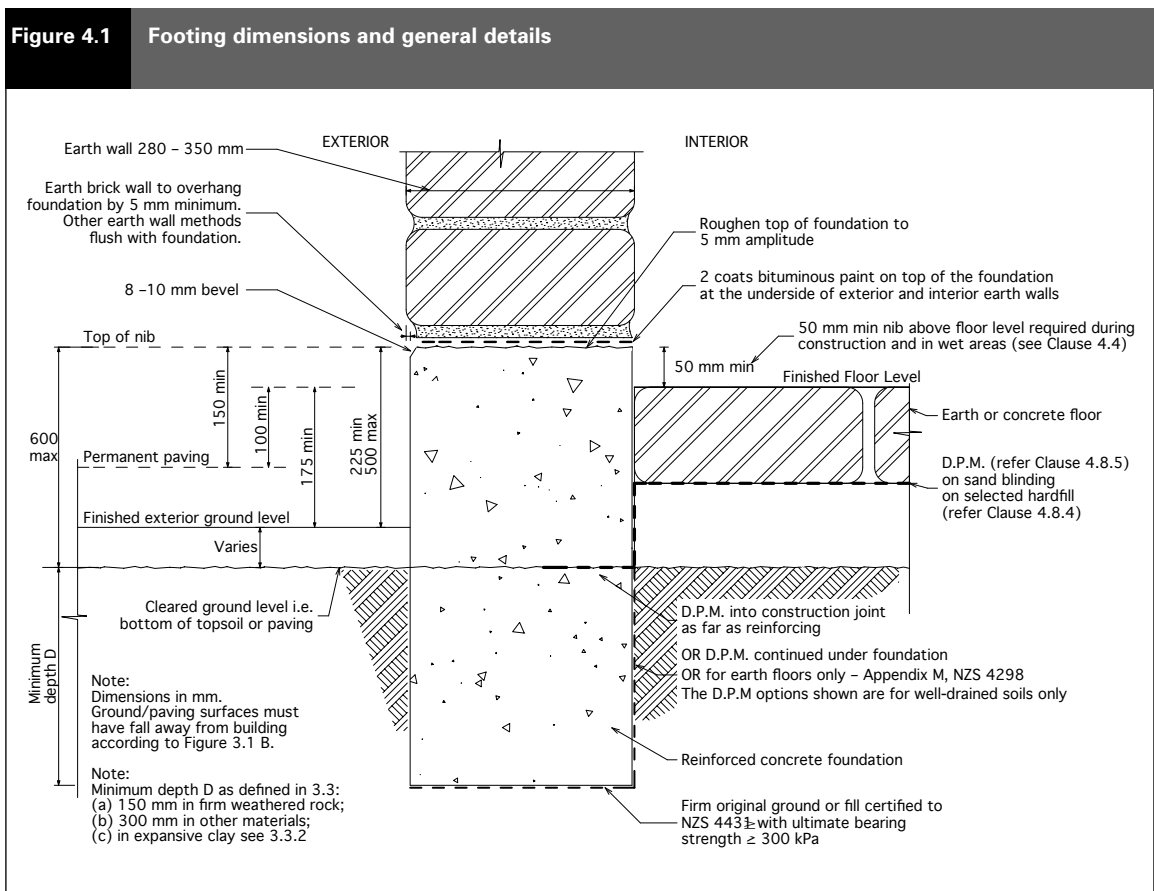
Figure 4.1 Footing dimensions and general details

EXTERIOR

INTERIOR

Earth wall 280 – 350 mm

Earth brick wall to overhang foundation by 5 mm minimum. Other earth wall methods flush with foundation.

Roughen top of foundation to 5 mm amplitude

8 –10 mm bevel

2 coats bituminous paint on top of the foundation at the underside of exterior and interior earth walls

Top of nib

50 mm min nib above floor level required during construction and in wet areas (see Clause 4.4)

50 mm min

Finished Floor Level

150 min

100 min

175 min

225 min 500 max

600 max

Earth or concrete floor

Permanent paving

D.P.M. (refer Clause 4.8.5) on sand blinding on selected hardfill (refer Clause 4.8.4)

Finished exterior ground level

Varies

Cleared ground level i.e. bottom of topsoil or paving

D.P.M. into construction joint as far as reinforcing

Minimum depth D

OR D.P.M. continued under foundation

OR for earth floors only – Appendix M, NZS 4298

The D.P.M options shown are for well-drained soils only

Note:
Dimensions in mm.
Ground/paving surfaces must have fall away from building according to Figure 3.1 B.

Reinforced concrete foundation

Note:
Minimum depth D as defined in 3.3:
(a) 150 mm in firm weathered rock;
(b) 300 mm in other materials;
(c) in expansive clay see 3.3.2

Firm original ground or fill certified to NZS 4431 with ultimate bearing strength ≥ 300 kPa